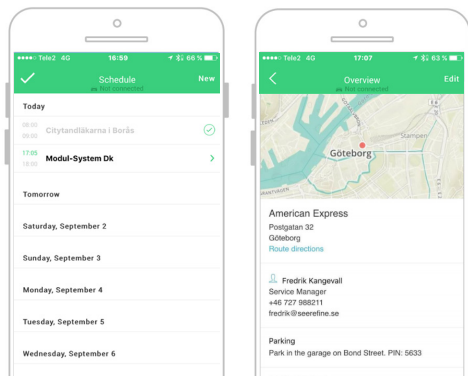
●●●●○ Tele2 4G 16:59 66 %
Schedule
Not connected
New

Today

08:00
09:00
Citytandläkarna i Borås

17:00
18:00
Modul-System Dk

Tomorrow

Saturday, September 2

Sunday, September 3

Monday, September 4

Tuesday, September 5

Wednesday, September 6

●●●●○ Tele2 4G 17:07 63 %
Overview
Not connected
Edit

Göteborg
Stampen

American Express
Postgatan 32
Göteborg
Route directions

Fredrik Kangevall
Service Manager
+46 727 988211
fredrik@seerefine.se

Parking
Park in the garage on Bond Street. PIN: 5633